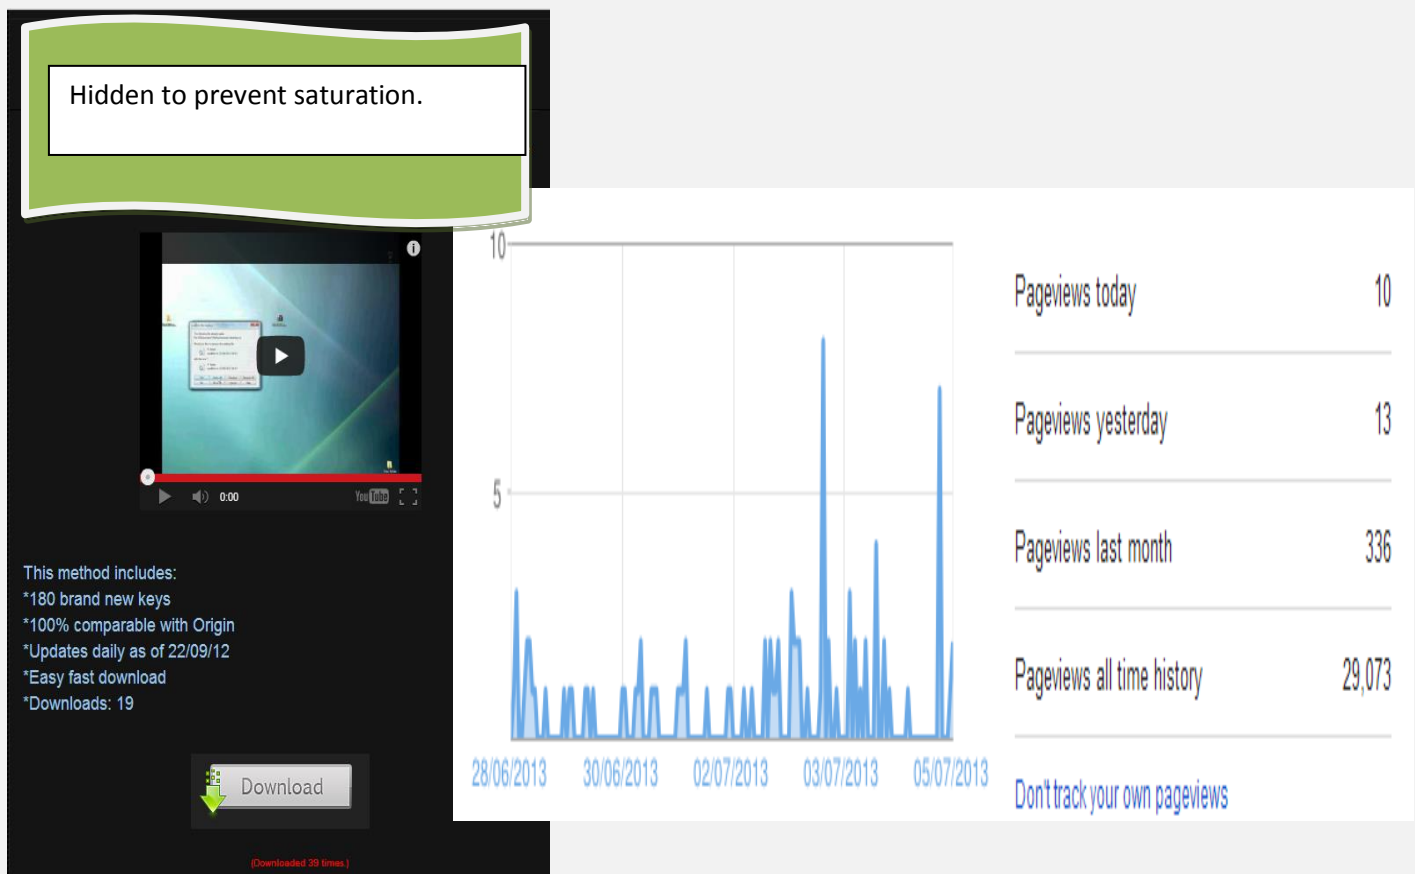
Hidden to prevent saturation.

0:00

This method includes:
*180 brand new keys
*100% comparable with Origin
*Updates daily as of 22/09/12
*Easy fast download
*Downloads: 19

Download

(Downloaded 39 times.)

10

5

28/06/2013 30/06/2013 02/07/2013 03/07/2013 05/07/2013

| | |
|---|---|
| Pageviews today | 10 |
| Pageviews yesterday | 13 |
| Pageviews last month | 336 |
| Pageviews all time history | 29,073 |

Don't track your own pageviews